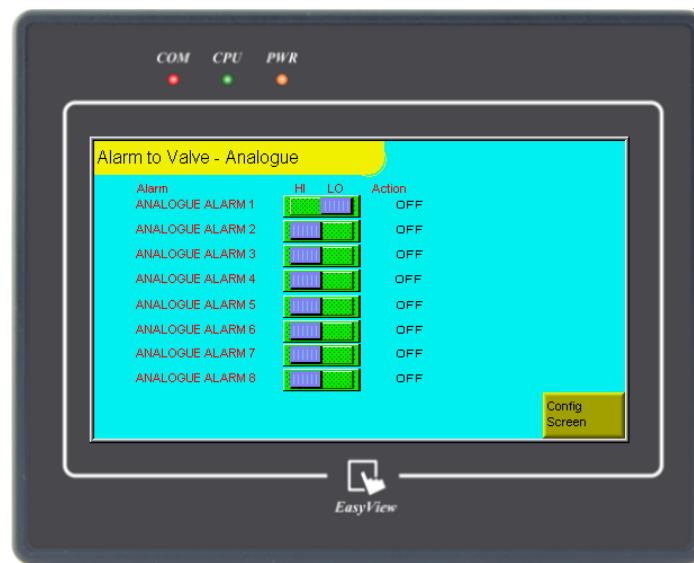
COM CPU PWR

Alarm to Valve - Analogue

| Alarm | HI LO | Action |
|---|---|---|
| ANALOGUE ALARM 1 | | OFF |
| ANALOGUE ALARM 2 | | OFF |
| ANALOGUE ALARM 3 | | OFF |
| ANALOGUE ALARM 4 | | OFF |
| ANALOGUE ALARM 5 | | OFF |
| ANALOGUE ALARM 6 | | OFF |
| ANALOGUE ALARM 7 | | OFF |
| ANALOGUE ALARM 8 | | OFF |

Config Screen

EasyView